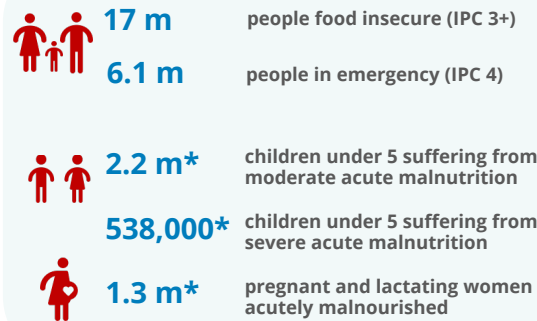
17 m people food insecure (IPC 3+)

6.1 m people in emergency (IPC 4)

2.2 m* children under 5 suffering from moderate acute malnutrition

538,000* children under 5 suffering from severe acute malnutrition

1.3 m* pregnant and lactating women acutely malnourished